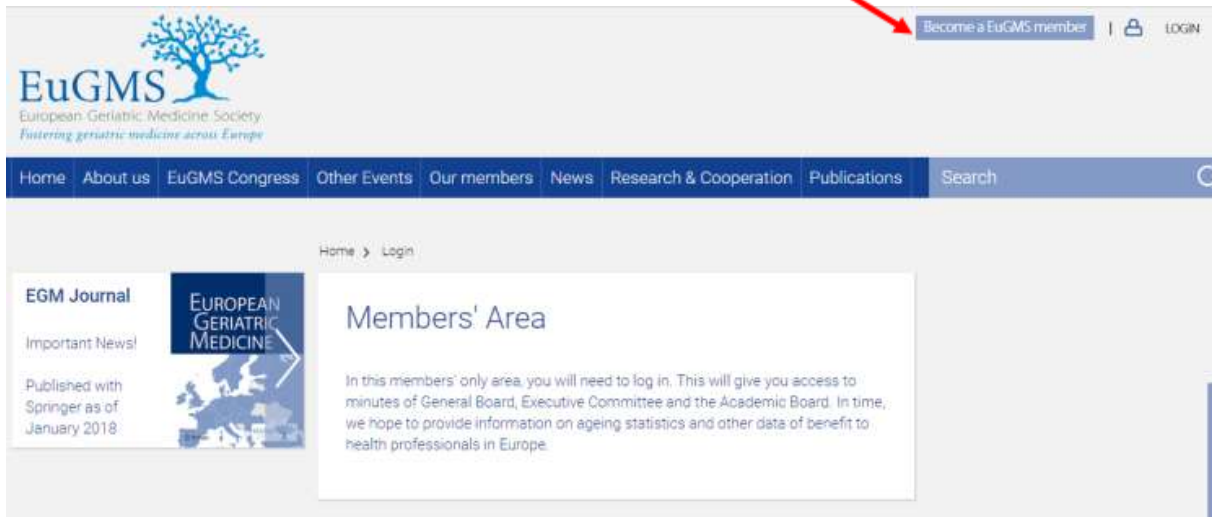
Become a EuGMS member | LOGIN

EuGMS
European Geriatric Medicine Society
Fostering geriatric medicine across Europe

Home About us EuGMS Congress Other Events Our members News Research & Cooperation Publications Search

Home > Login

EGM Journal

Important News!

Published with Springer as of January 2018

EUROPEAN GERIATRIC MEDICINE

Members' Area

In this members' only area, you will need to log in. This will give you access to minutes of General Board, Executive Committee and the Academic Board. In time, we hope to provide information on ageing statistics and other data of benefit to health professionals in Europe.